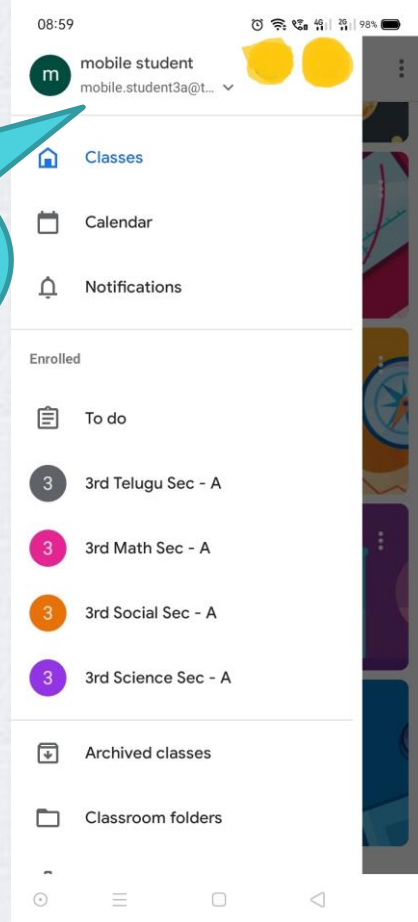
08:59

98%

m

mobile student

mobile.student3a@t...

Classes

Calendar

Notifications

Enrolled

To do

3

3rd Telugu Sec - A

3

3rd Math Sec - A

3

3rd Social Sec - A

3

3rd Science Sec - A

Archived classes

Classroom folders